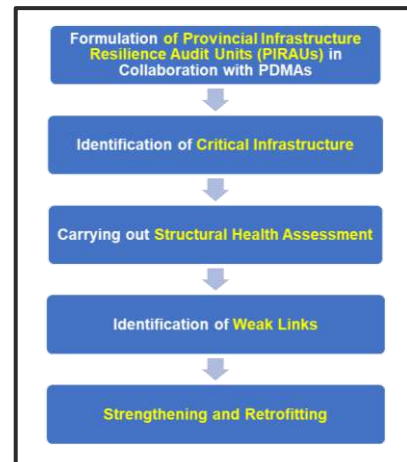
Formulation of Provincial Infrastructure Resilience Audit Units (PIRAUs) in Collaboration with PDMAs

Identification of Critical Infrastructure

Carrying out Structural Health Assessment

Identification of Weak Links

Strengthening and Retrofitting